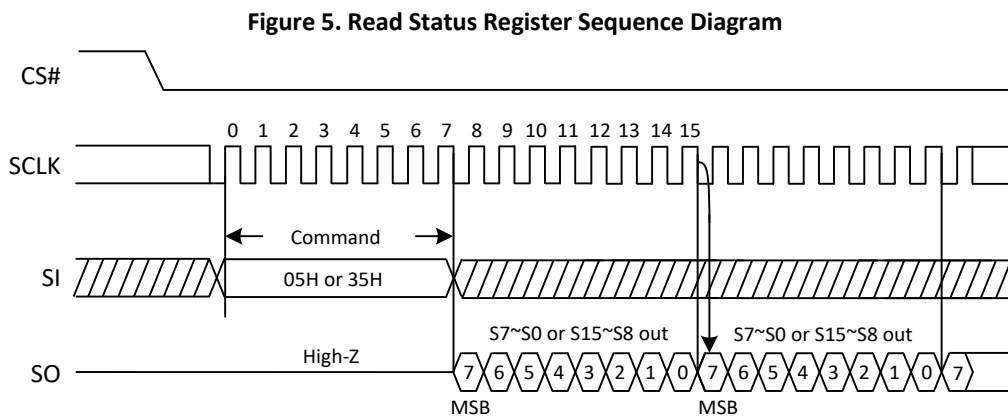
Figure 5. Read Status Register Sequence Diagram

CS#

0 1 2 3 4 5 6 7 8 9 10 11 12 13 14 15

SCLK

Command

SI

05H or 35H

S7~S0 or S15~S8 out

S7~S0 or S15~S8 out

High-Z

SO

7 6 5 4 3 2 1 0 7 6 5 4 3 2 1 0 7

MSB

MSB